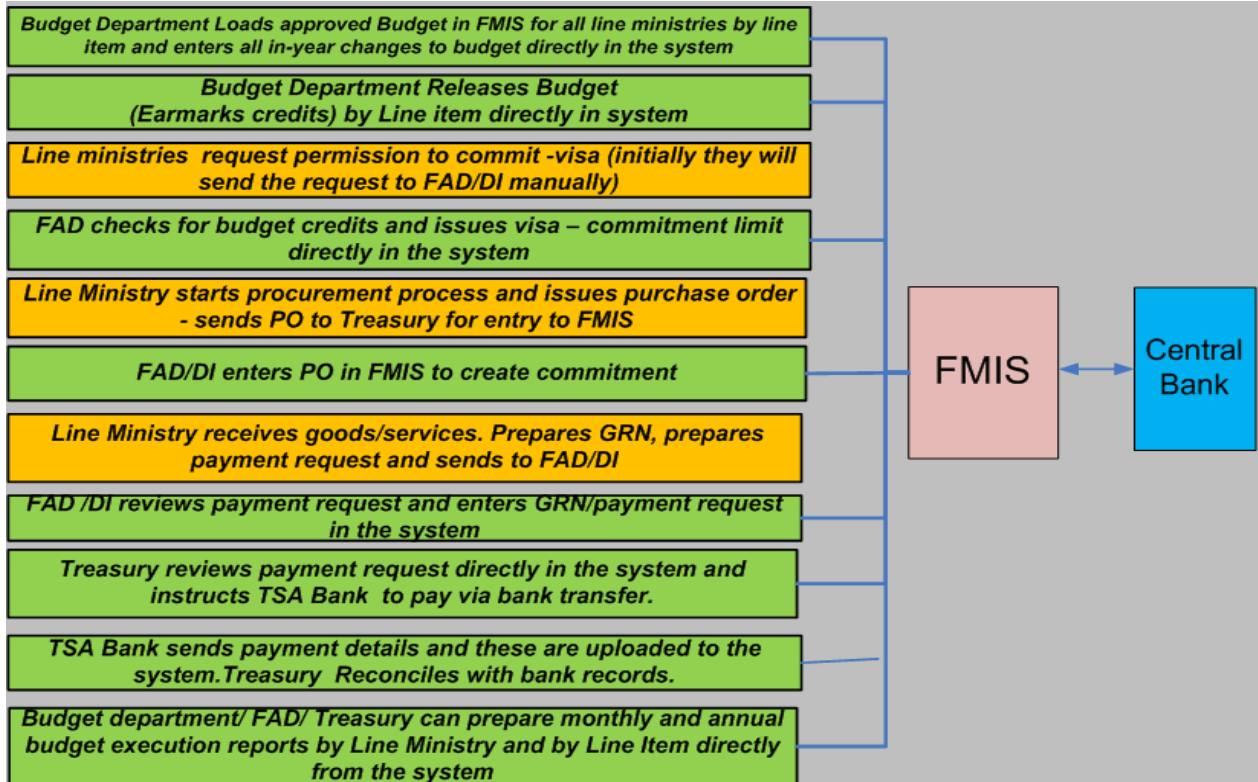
Budget Department Loads approved Budget in FMIS for all line ministries by line item and enters all in-year changes to budget directly in the system

Budget Department Releases Budget (Earmarks credits) by Line item directly in system

Line ministries request permission to commit -visa (initially they will send the request to FAD/DI manually)

FAD checks for budget credits and issues visa – commitment limit directly in the system

Line Ministry starts procurement process and issues purchase order - sends PO to Treasury for entry to FMIS

FAD/DI enters PO in FMIS to create commitment

Line Ministry receives goods/services. Prepares GRN, prepares payment request and sends to FAD/DI

FAD /DI reviews payment request and enters GRN/payment request in the system

Treasury reviews payment request directly in the system and instructs TSA Bank to pay via bank transfer.

TSA Bank sends payment details and these are uploaded to the system.Treasury Reconciles with bank records.

Budget department/ FAD/ Treasury can prepare monthly and annual budget execution reports by Line Ministry and by Line Item directly from the system

FMIS

Central Bank